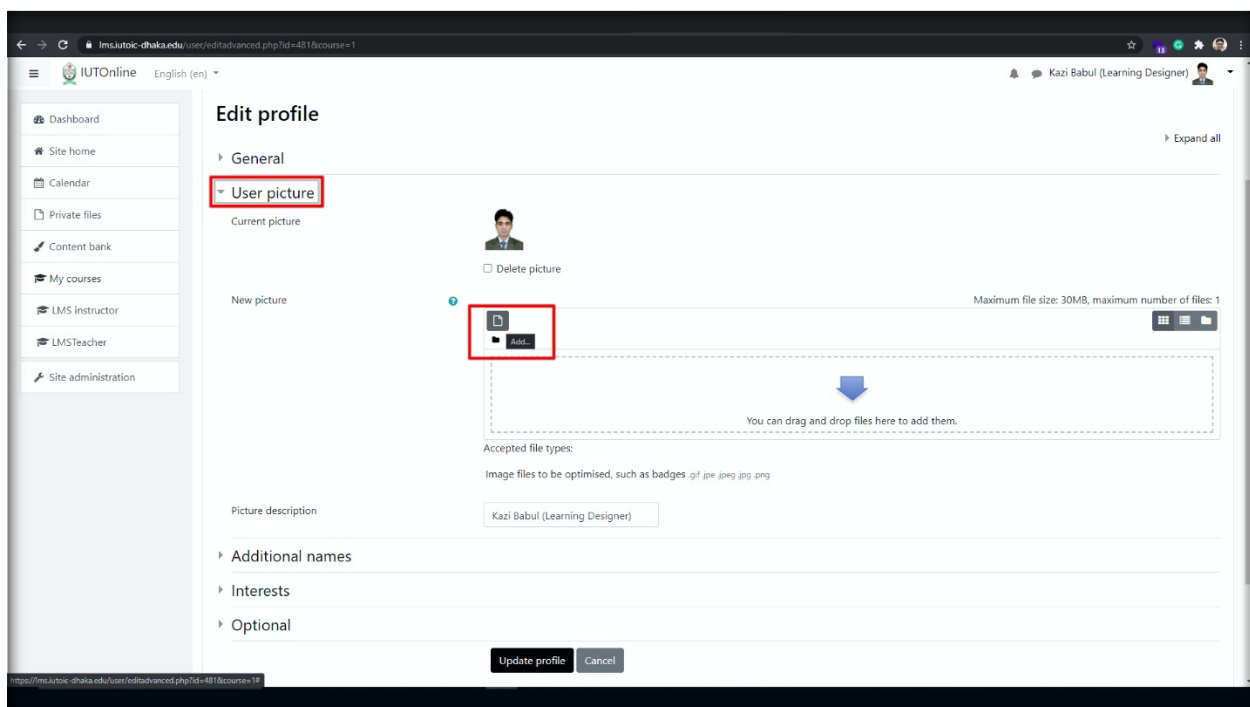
lms.iutoic-dhaka.edu/user/editadvanced.php?id=481&course=1

IUTOnline English (en)

Kazi Babul (Learning Designer)

Dashboard
Site home
Calendar
Private files
Content bank
My courses
LMS instructor
LMSTeacher
Site administration

Edit profile

Expand all

General

User picture

Current picture

Delete picture

New picture

Maximum file size: 30MB, maximum number of files: 1

Add...

You can drag and drop files here to add them.

Accepted file types:

Image files to be optimised, such as badges .gif .jpe .jpeg .jpg .png

Picture description

Kazi Babul (Learning Designer)

Additional names

Interests

Optional

Update profile Cancel

https://lms.iutoic-dhaka.edu/user/editadvanced.php?id=481&course=1#